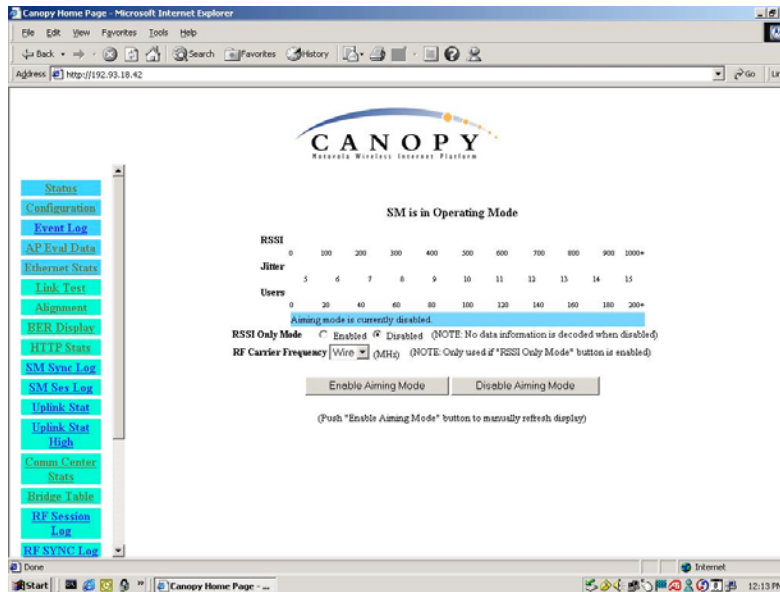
Canopy Home Page - Microsoft Internet Explorer

File Edit View Favorites Tools Help

Back Search Favorites History

Address http://192.93.18.42

Go Lin

CANOPY
Motorola Wireless Internet Platform

Status
Configuration
Event Log
AP Eval Data
Ethernet Stats
Link Test
Alignment
BER Display
HTTP Stats
SM Sync Log
SM Ses Log
Uplink Stat
Uplink Stat High
Comm Center Stats
Bridge Table
RF Session Log
RF SYNC Log

SM is in Operating Mode

RSSI
0 100 200 300 400 500 600 700 800 900 1000+

Jitter
5 6 7 8 9 10 11 12 13 14 15

Users
0 20 40 60 80 100 120 140 160 180 200+

Aiming mode is currently disabled.

RSSI Only Mode Enabled Disabled (NOTE: No data information is decoded when disabled)

RF Carrier Frequency Wire (MHz) (NOTE: Only used if "RSSI Only Mode" button is enabled)

Enable Aiming Mode Disable Aiming Mode

(Push "Enable Aiming Mode" button to manually refresh display)

Done Internet

Start Canopy Home Page - ... 12:13 PM